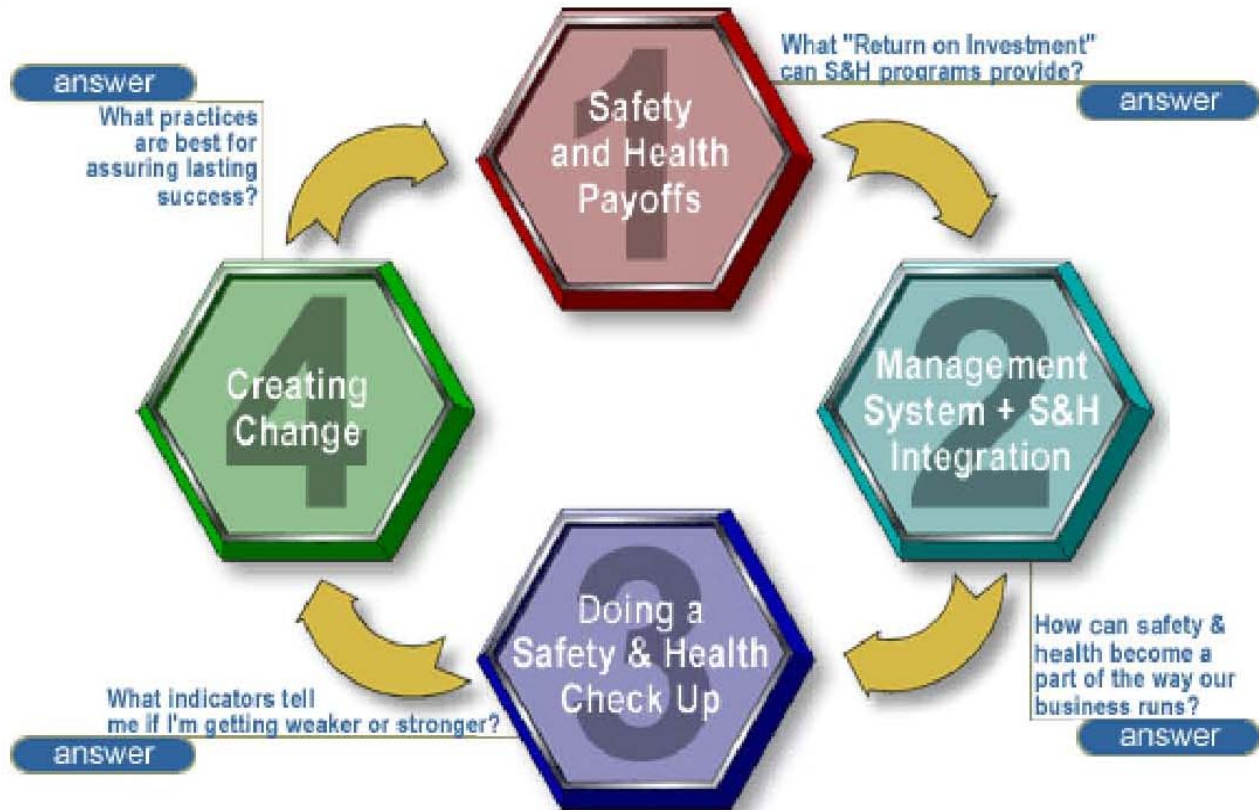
answer

What practices are best for assuring lasting success?

1
Safety and Health Payoffs

What "Return on Investment" can S&H programs provide?

answer

4
Creating Change

2
Management System + S&H Integration

3
Doing a Safety & Health Check Up

How can safety & health become a part of the way our business runs?

answer

What indicators tell me if I'm getting weaker or stronger?

answer